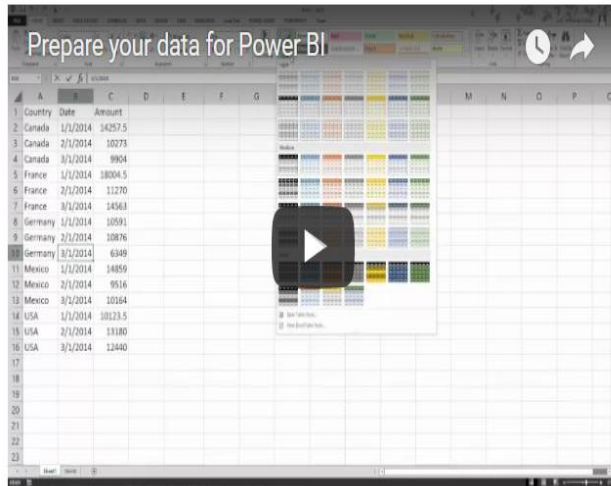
Prepare your data for Power BI

|   | A | B | C | D | E | F | G |
|---|---|---|---|---|---|---|---|
| 1 | Country | Date | Amount | | | | |
| 2 | Canada | 1/1/2014 | 14257.5 | | | | |
| 3 | Canada | 2/1/2014 | 10273 | | | | |
| 4 | Canada | 3/1/2014 | 9904 | | | | |
| 5 | France | 1/1/2014 | 18004.5 | | | | |
| 6 | France | 2/1/2014 | 11270 | | | | |
| 7 | France | 3/1/2014 | 14563 | | | | |
| 8 | Germany | 1/1/2014 | 10591 | | | | |
| 9 | Germany | 2/1/2014 | 10876 | | | | |
| 10 | Germany | 3/1/2014 | 6349 | | | | |
| 11 | Mexico | 1/1/2014 | 14859 | | | | |
| 12 | Mexico | 2/1/2014 | 9516 | | | | |
| 13 | Mexico | 3/1/2014 | 10164 | | | | |
| 14 | USA | 1/1/2014 | 10123.5 | | | | |
| 15 | USA | 2/1/2014 | 13180 | | | | |
| 16 | USA | 3/1/2014 | 12440 | | | | |
| 17 | | | | | | | |
| 18 | | | | | | | |
| 19 | | | | | | | |
| 20 | | | | | | | |
| 21 | | | | | | | |
| 22 | | | | | | | |
| 23 | | | | | | | |

M N O P

Light
Medium
Dark

Sheet1 Sheet2